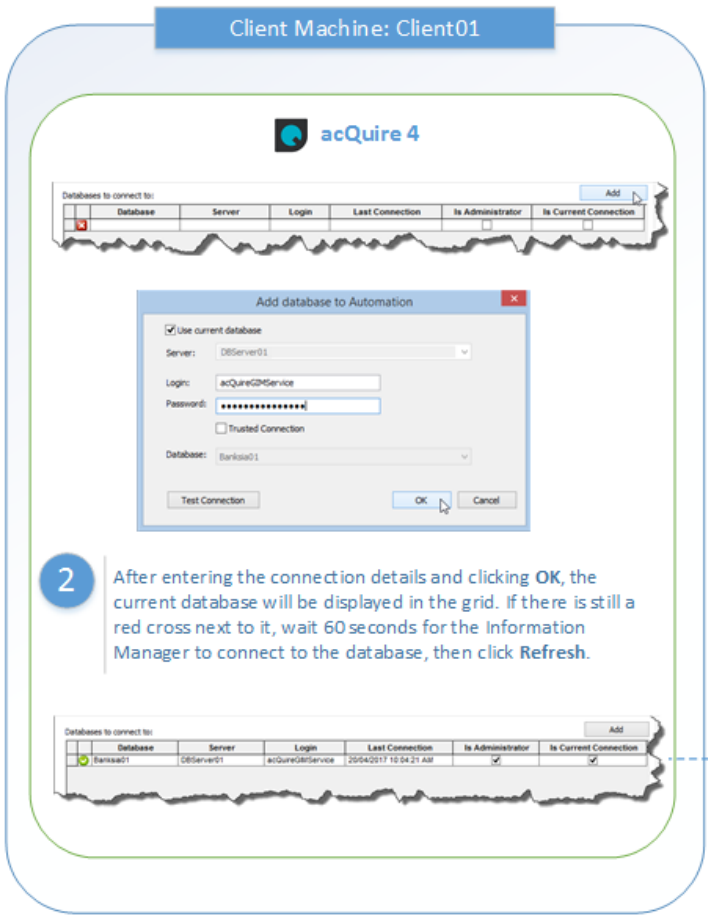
Client Machine: Client01

acQuire 4

Databases to connect to:

Add

| | Database | Server | Login | Last Connection | Is Administrator | Is Current Connection |
|---|---|---|---|---|---|---|
| | | | | | ☐ | ☐ |

Add database to Automation

☑ Use current database

Server: DBServer01

Login: acQuireGIMService

Password: •••••••••••••••

☐ Trusted Connection

Database: Banksia01

Test Connection

OK

Cancel

2

After entering the connection details and clicking **OK**, the current database will be displayed in the grid. If there is still a red cross next to it, wait 60 seconds for the Information Manager to connect to the database, then click **Refresh**.

Databases to connect to:

Add

| | Database | Server | Login | Last Connection | Is Administrator | Is Current Connection |
|---|---|---|---|---|---|---|
| | Banksia01 | DBServer01 | acQuireGIMService | 20/04/2017 10:04:21 AM | ☑ | ☑ |